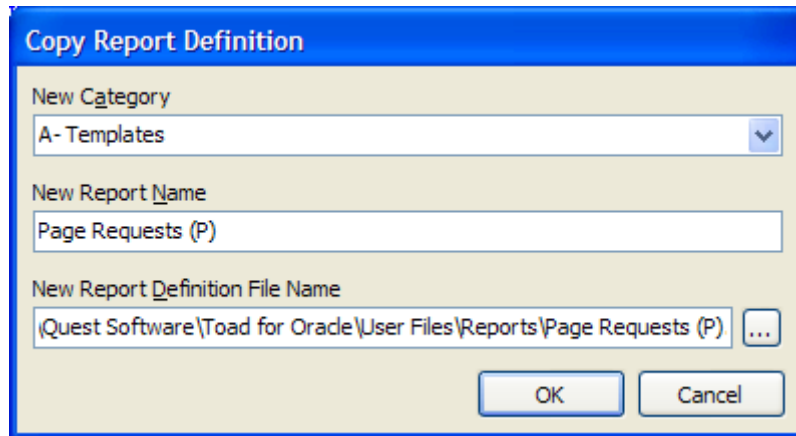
Copy Report Definition

New Category

A- Templates

New Report Name

Page Requests (P)

New Report Definition File Name

\Quest Software\Toad for Oracle\User Files\Reports\Page Requests (P)

...

OK

Cancel